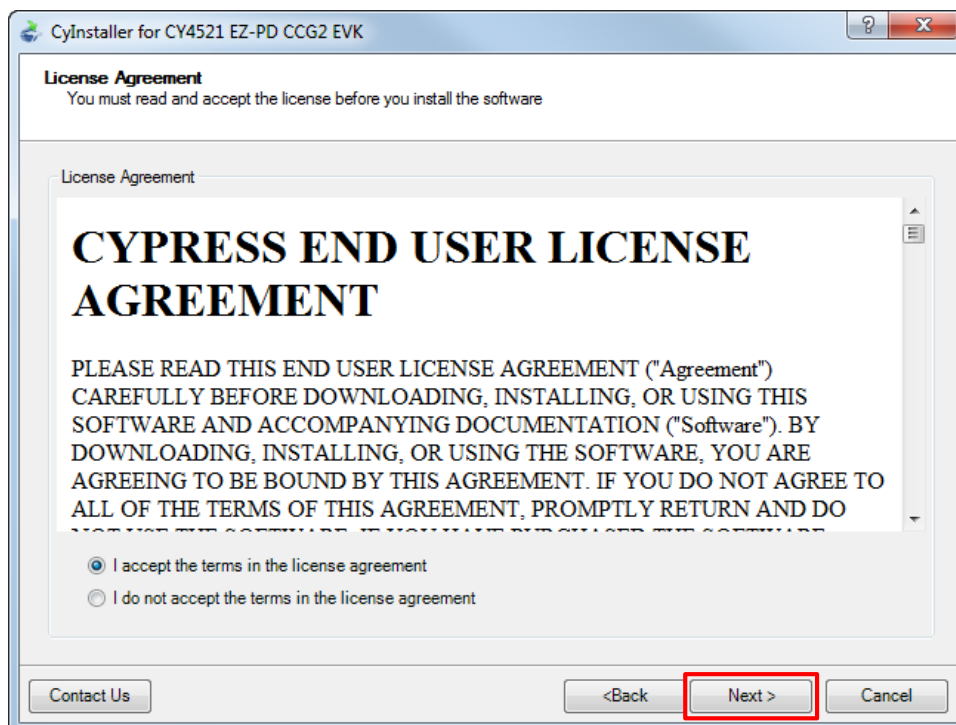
CyInstaller for CY4521 EZ-PD CCG2 EVK

?

X

License Agreement
You must read and accept the license before you install the software

License Agreement

CYPRESS END USER LICENSE AGREEMENT

PLEASE READ THIS END USER LICENSE AGREEMENT ("Agreement") CAREFULLY BEFORE DOWNLOADING, INSTALLING, OR USING THIS SOFTWARE AND ACCOMPANYING DOCUMENTATION ("Software"). BY DOWNLOADING, INSTALLING, OR USING THE SOFTWARE, YOU ARE AGREEING TO BE BOUND BY THIS AGREEMENT. IF YOU DO NOT AGREE TO ALL OF THE TERMS OF THIS AGREEMENT, PROMPTLY RETURN AND DO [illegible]

I accept the terms in the license agreement

I do not accept the terms in the license agreement

Contact Us

<Back

Next >

Cancel